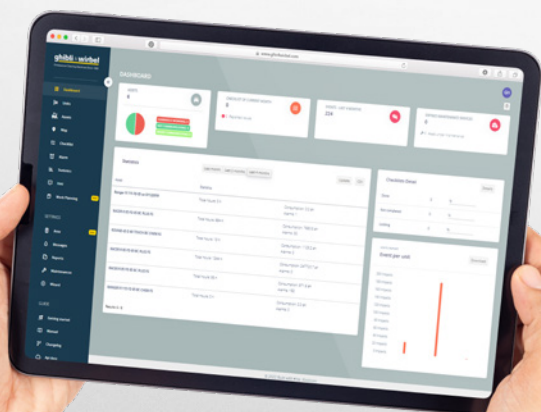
ghibli · wirbel

DASHBOARD

Dashboard

Users

Assets

Map

Checklist

Alarms

Statistics

Jobs

Work Planning

SETTINGS

Apps

Messages

Reports

Maintenance

Wizard

Getting started

Manual

Changelog

Sign out

UNITS
4

Statistics

Checklists Done

Event per unit

Download